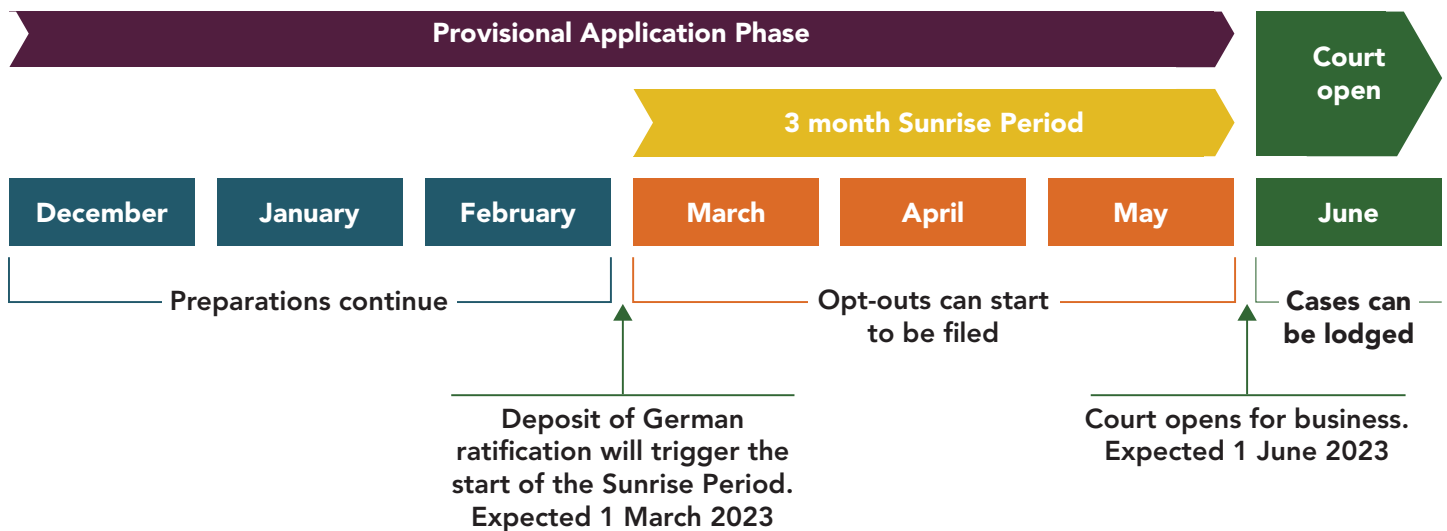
Provisional Application Phase

Court open

3 month Sunrise Period

December

January

February

March

April

May

June

Preparations continue

Opt-outs can start to be filed

Cases can be lodged

Deposit of German ratification will trigger the start of the Sunrise Period. Expected 1 March 2023

Court opens for business. Expected 1 June 2023